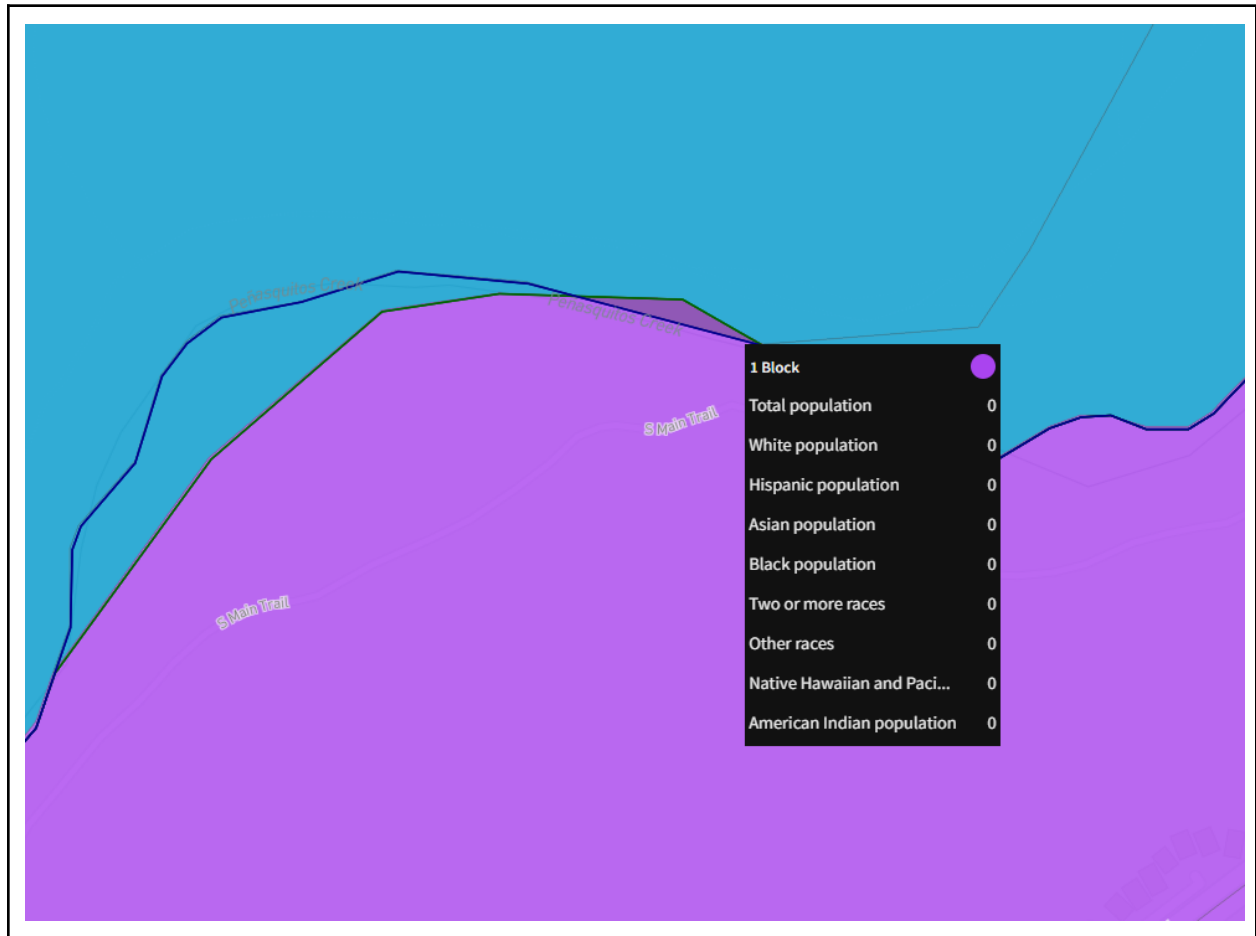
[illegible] Creek

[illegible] Creek

S Main Trail

S Main Trail

1 Block

| | |
|---|---|
| Total population | 0 |
| White population | 0 |
| Hispanic population | 0 |
| Asian population | 0 |
| Black population | 0 |
| Two or more races | 0 |
| Other races | 0 |
| Native Hawaiian and Paci... | 0 |
| American Indian population | 0 |